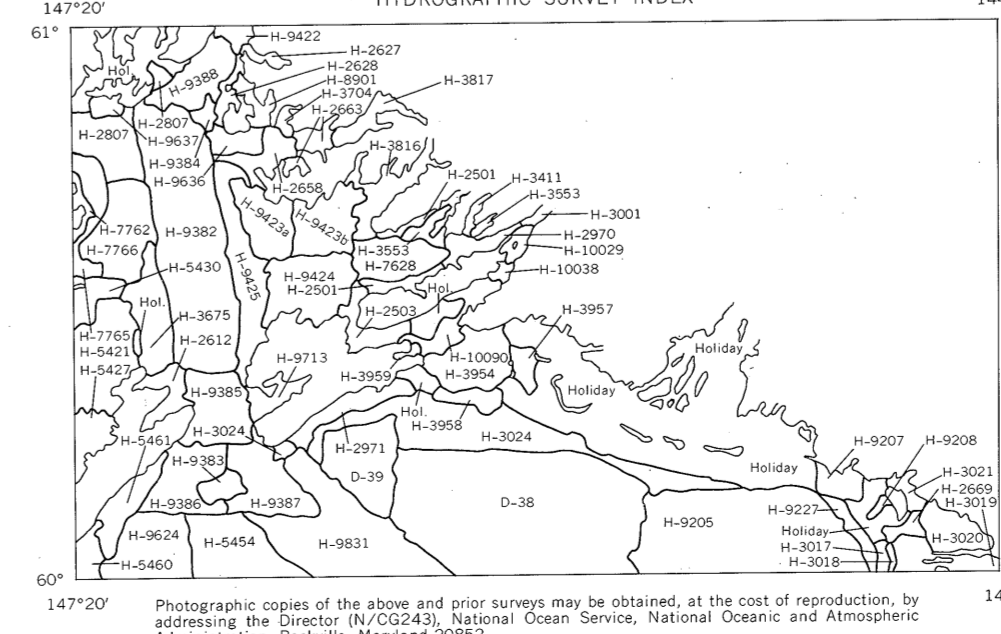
147°20'

HYDROGRAPHIC SURVEY INDEX

14

61°

H-9422
H-2627
H-2628
H-8901
H-3817
H-3704
H-2663
Hol.
H-9388
H-2807
H-2807
H-9637
H-9384
H-3816
H-9636
H-2501
H-3411
H-3553
H-2658
H-3001
H-9423a
H-9423b
H-2970
H-7762
H-9382
H-10029
H-7766
H-3553
H-7628
H-5430
H-10038
H-9425
H-9424
H-2501
Hol.
Hol.
H-2503
H-3957
H-3675
H-7765
H-2612
H-5421
Holiday
H-9713
H-10090
H-5427
H-3959
H-3954
Holiday
H-9385
Hol.
H-3958
H-3024
H-3024
H-5461
H-9207
H-9208
H-2971
H-9383
Holiday
H-3021
D-39
H-2669
H-9386
H-9387
D-38
H-9227
H-3019
H-9205
H-9624
Holiday
H-3020
H-5454
H-9831
H-3017
H-5460
H-3018

60°

147°20'

Photographic copies of the above and prior surveys may be obtained, at the cost of reproduction, by addressing the Director (N/CG243), National Ocean Service, National Oceanic and Atmospheric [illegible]

14